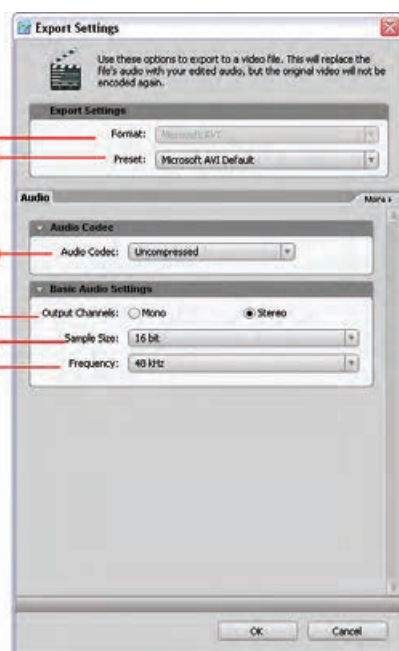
Export Settings

Use these options to export to a video file. This will replace the file's audio with your edited audio, but the original video will not be encoded again.

Export Settings

Format: Microsoft AVI

Preset: Microsoft AVI Default

Audio

More

Audio Codec

Audio Codec: Uncompressed

Basic Audio Settings

Output Channels: Mono Stereo

Sample Size: 16 bit

Frequency: 48 kHz

OK

Cancel